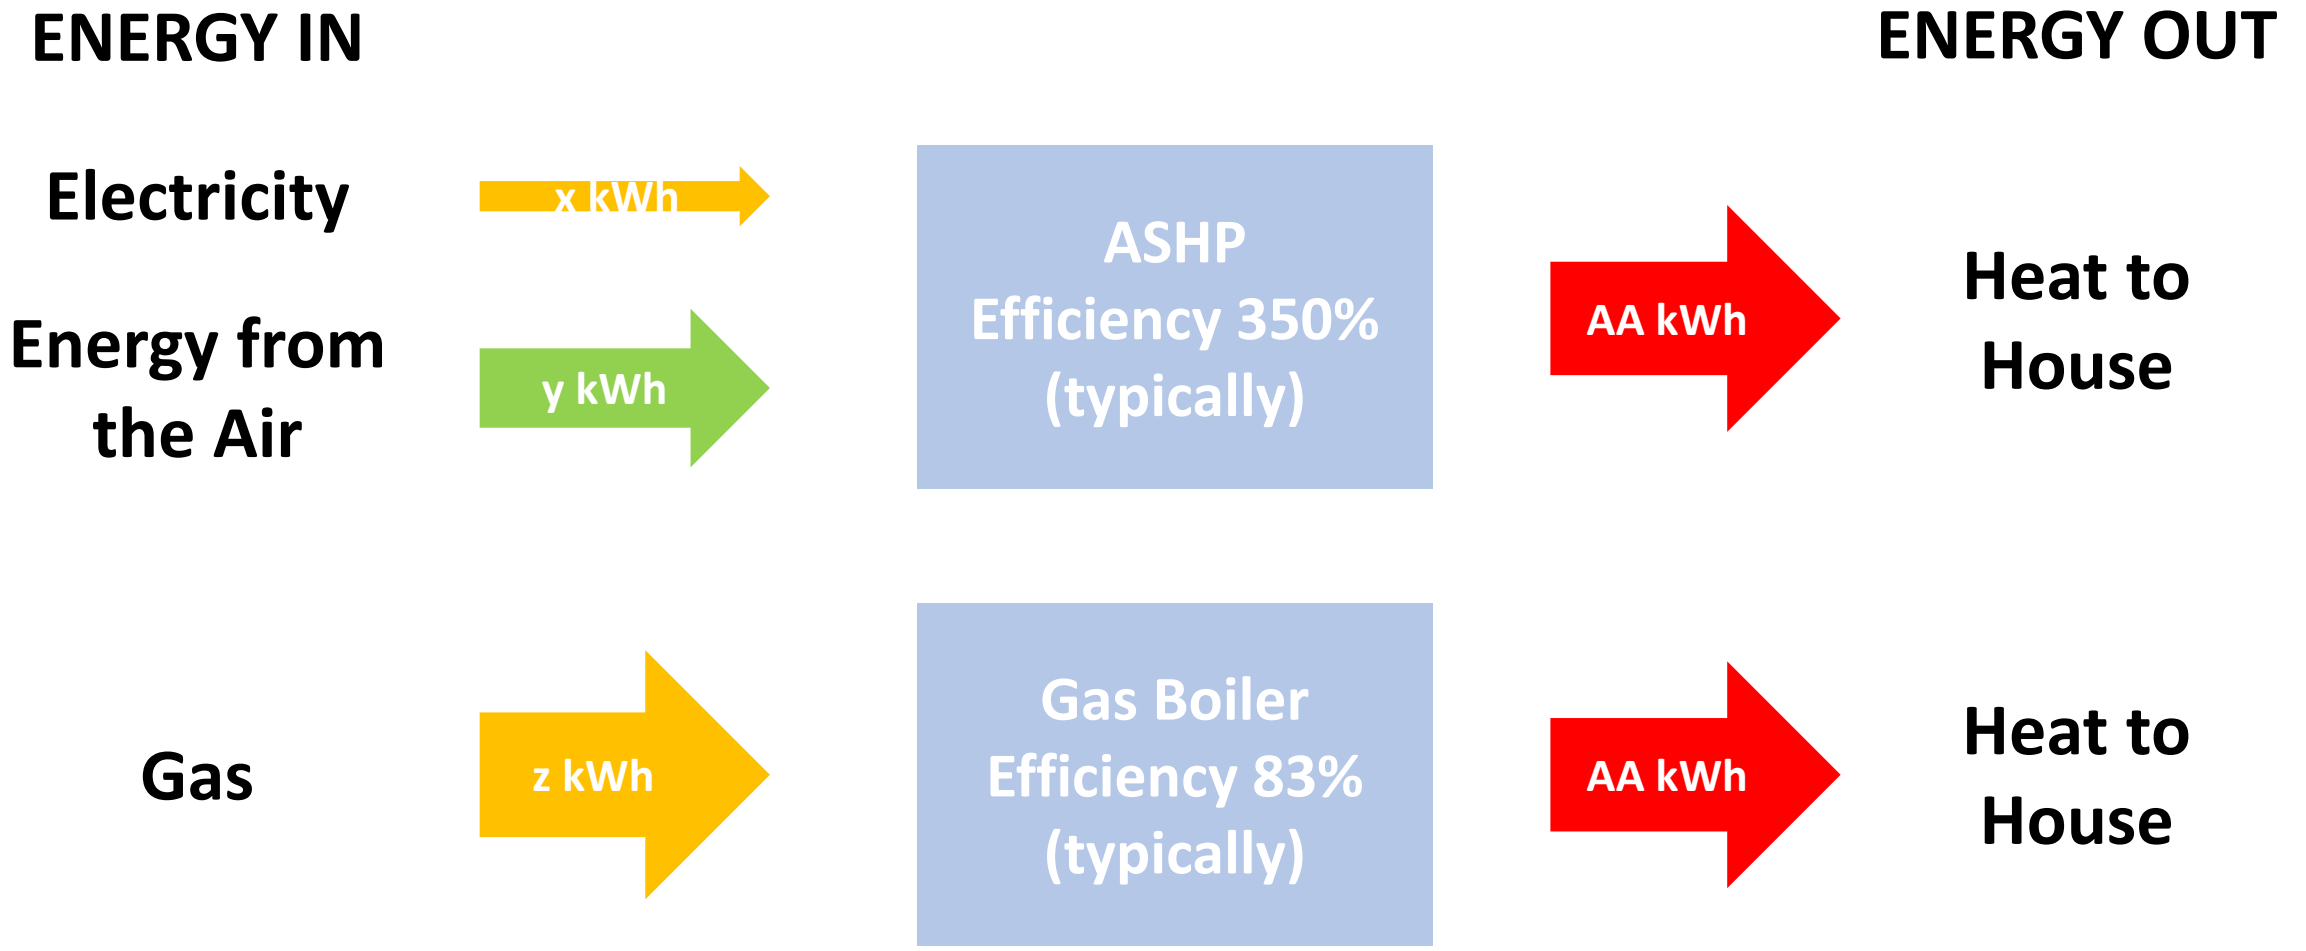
ENERGY IN

ENERGY OUT

Electricity

x kWh

Energy from the Air

y kWh

ASHP
Efficiency 350%
(typically)

AA kWh

Heat to House

Gas

z kWh

Gas Boiler
Efficiency 83%
(typically)

AA kWh

Heat to House